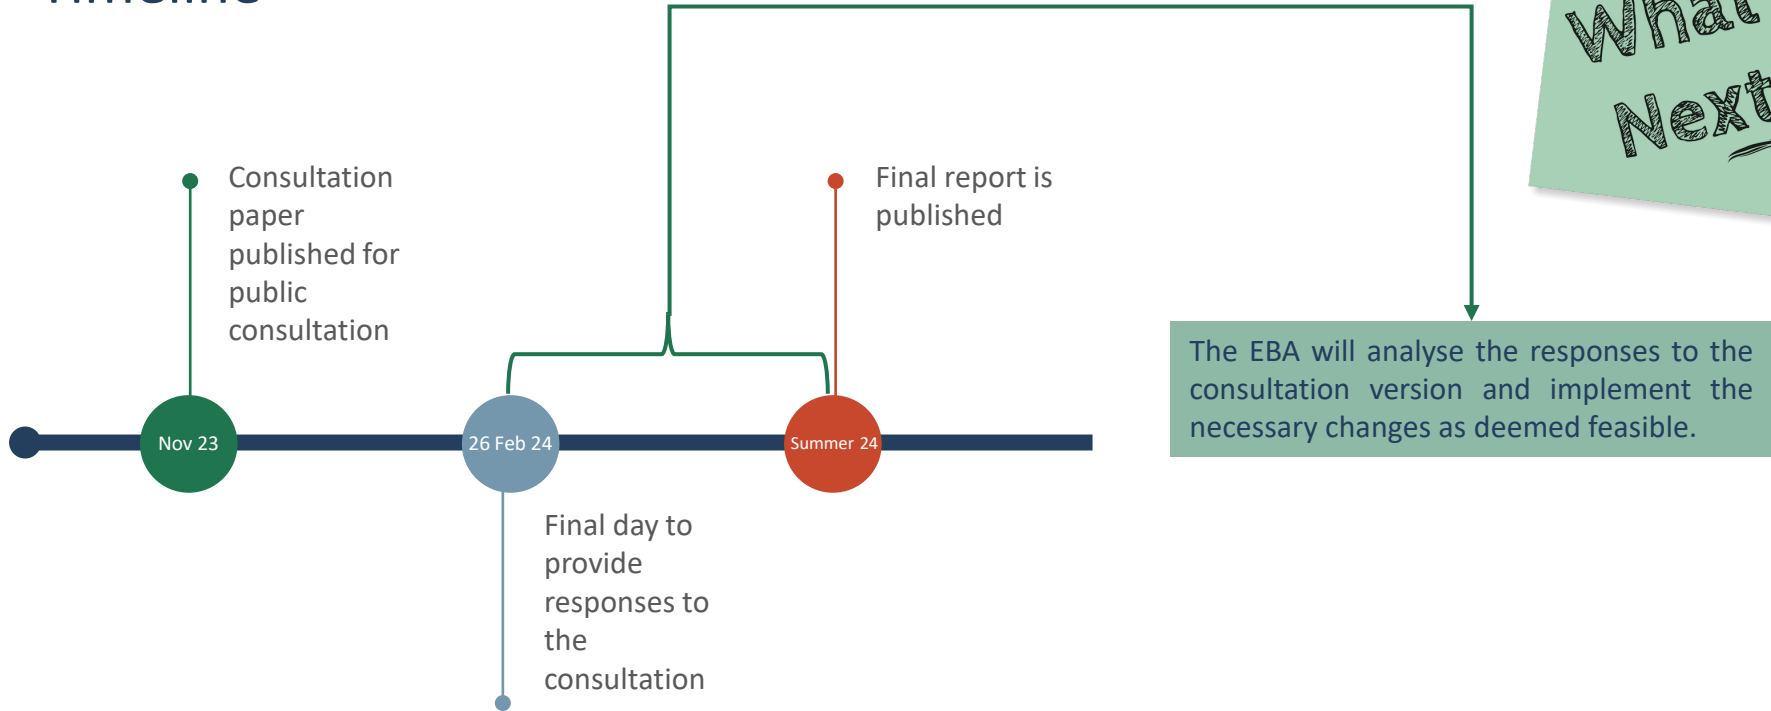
Consultation paper published for public consultation

Final report is published

The EBA will analyse the responses to the consultation version and implement the necessary changes as deemed feasible.

Nov 23

26 Feb 24

Summer 24

Final day to provide responses to the consultation

What Next